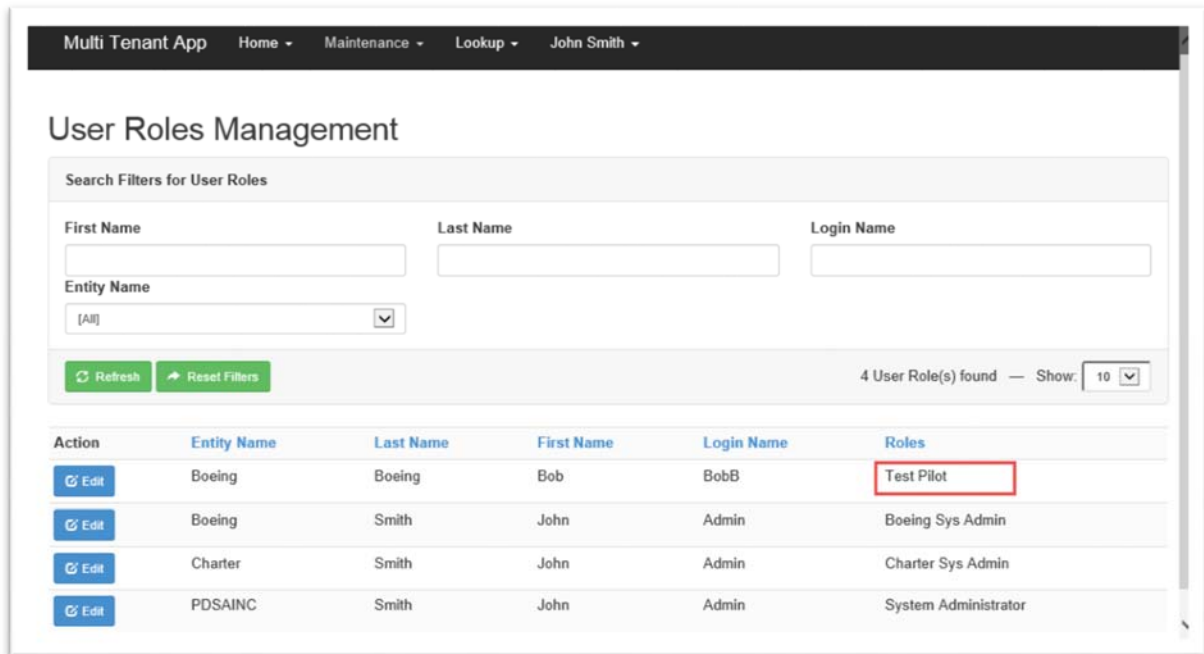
Multi Tenant App Home ▾ Maintenance ▾ Lookup ▾ John Smith ▾

User Roles Management

Search Filters for User Roles

First Name

Last Name

Login Name

Entity Name

[All]

Refresh Reset Filters

4 User Role(s) found — Show: 10

| Action | Entity Name | Last Name | First Name | Login Name | Roles |
|---|---|---|---|---|---|
| Edit | Boeing | Boeing | Bob | BobB | Test Pilot |
| Edit | Boeing | Smith | John | Admin | Boeing Sys Admin |
| Edit | Charter | Smith | John | Admin | Charter Sys Admin |
| Edit | PDSAINC | Smith | John | Admin | System Administrator |